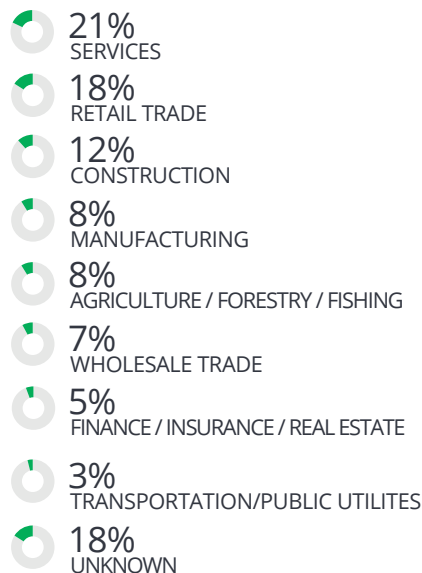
21%
SERVICES

18%
RETAIL TRADE

12%
CONSTRUCTION

8%
MANUFACTURING

8%
AGRICULTURE / FORESTRY / FISHING

7%
WHOLESALE TRADE

5%
FINANCE / INSURANCE / REAL ESTATE

3%
TRANSPORTATION/PUBLIC UTILITES

18%
UNKNOWN